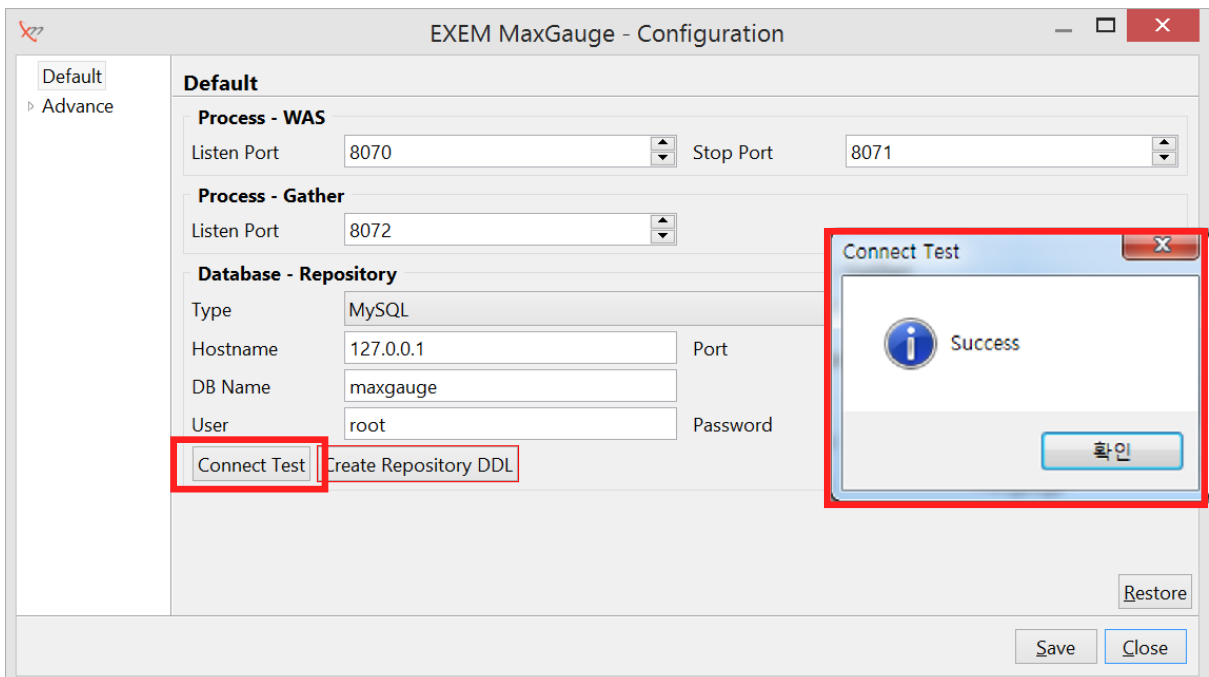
EXEM MaxGauge - Configuration

Default
Advance

Default

Process - WAS
Listen Port 8070
Stop Port 8071

Process - Gather
Listen Port 8072

Database - Repository
Type MySQL
Hostname 127.0.0.1
Port
DB Name maxgauge
User root
Password

Connect Test
Create Repository DDL

Connect Test
Success
확인

Restore
Save
Close